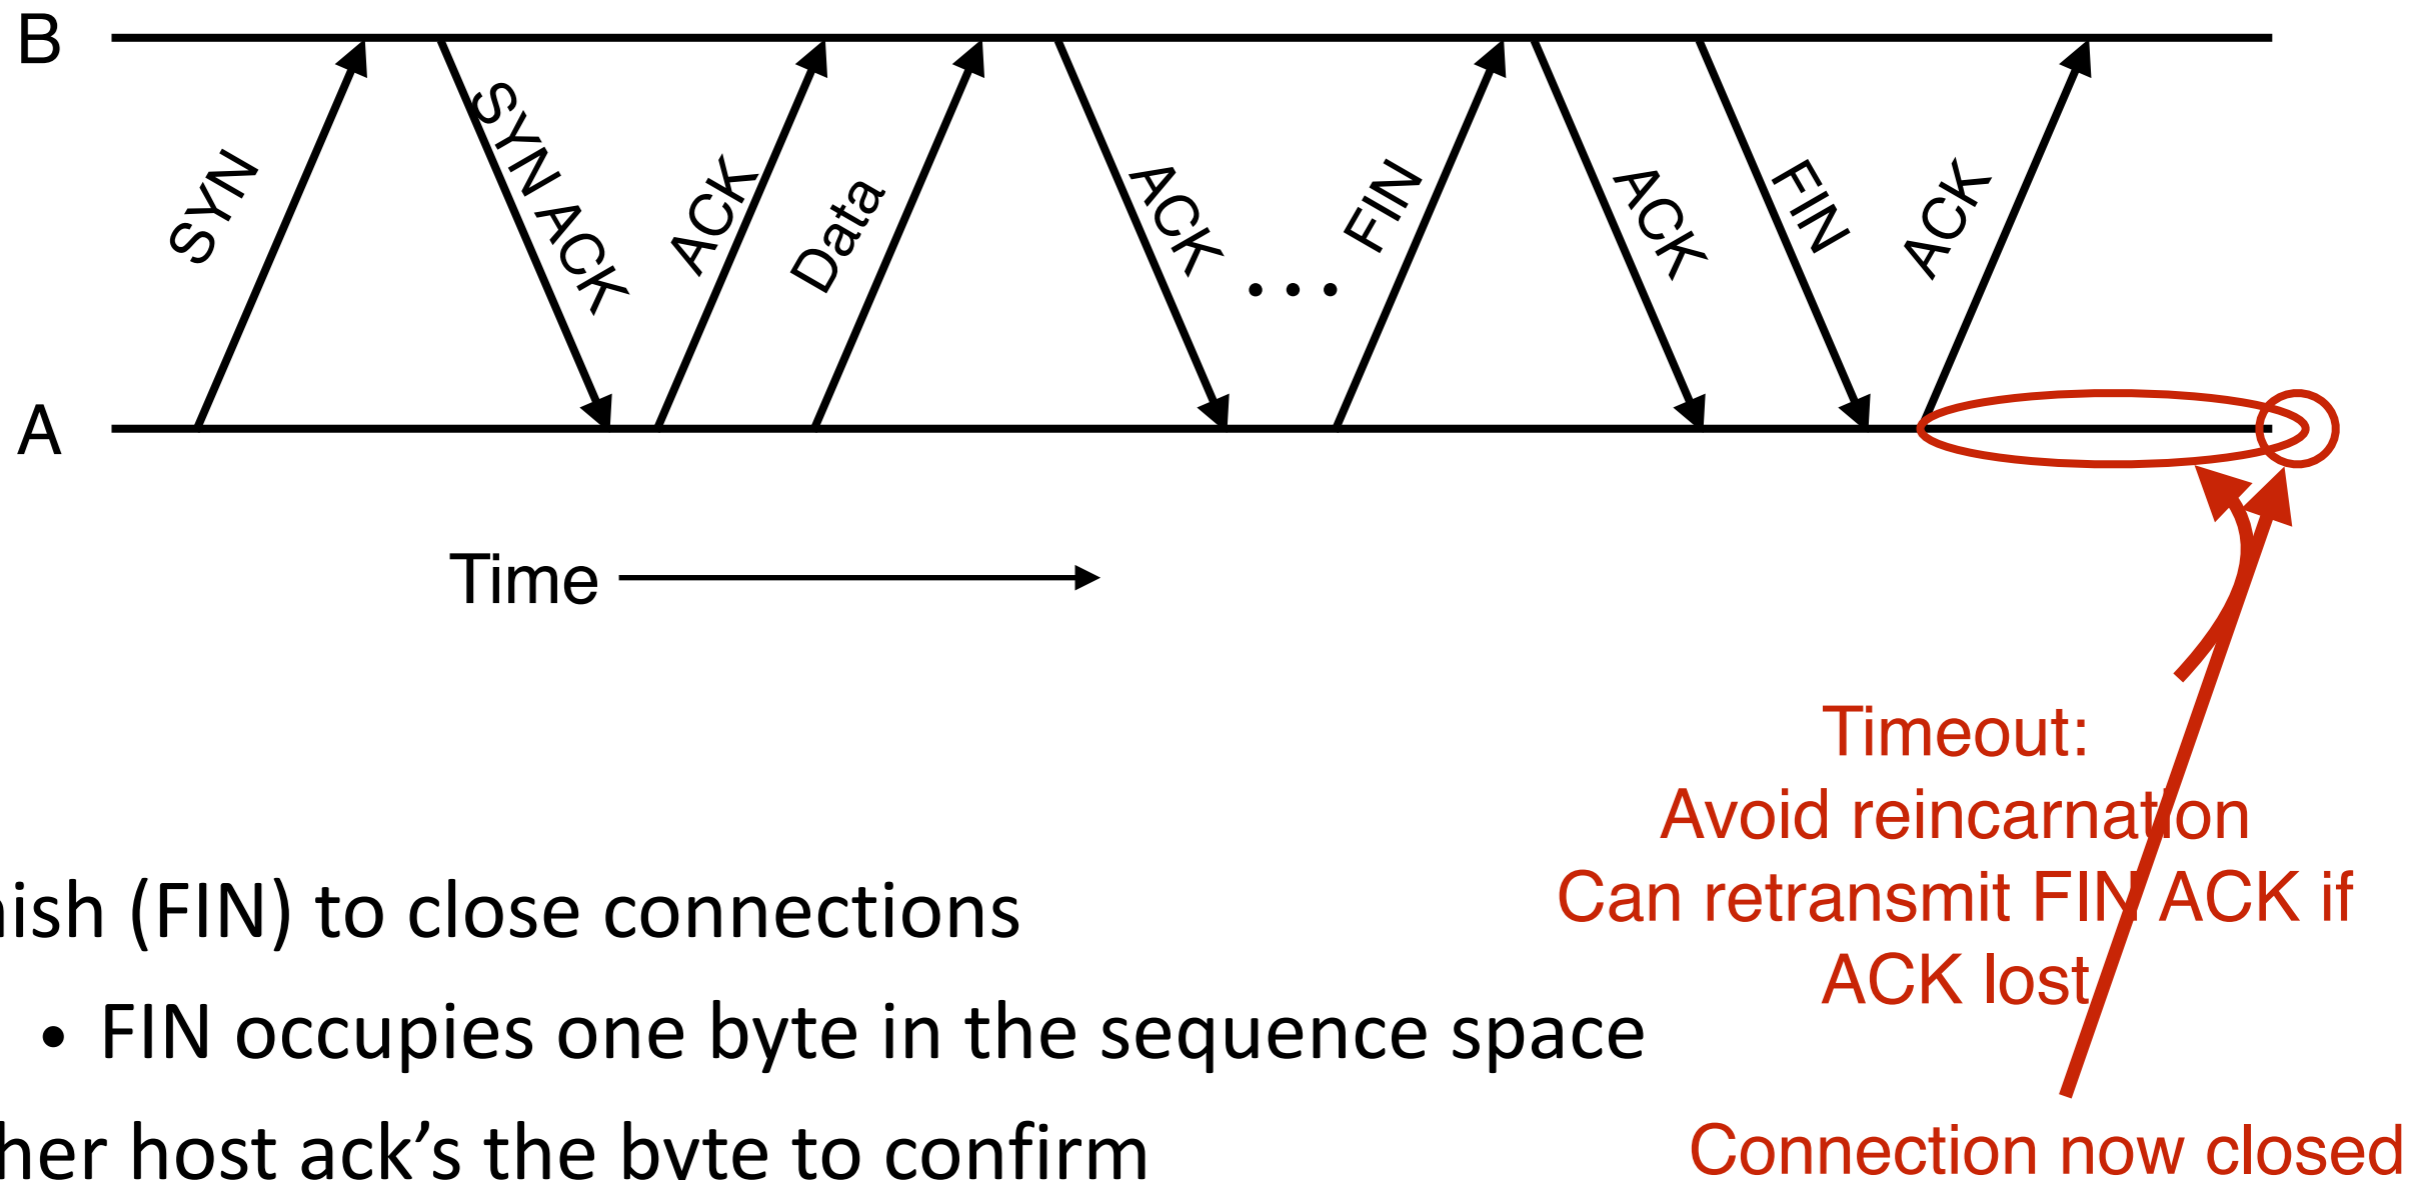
B

A

SYN

SYN ACK

ACK

Data

ACK

. . .

FIN

ACK

FIN

ACK

Time

Timeout:
Avoid reincarnation
Can retransmit FIN ACK if ACK lost

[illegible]ish (FIN) to close connections

• FIN occupies one byte in the sequence space

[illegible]her host ack's the byte to confirm

Connection now closed